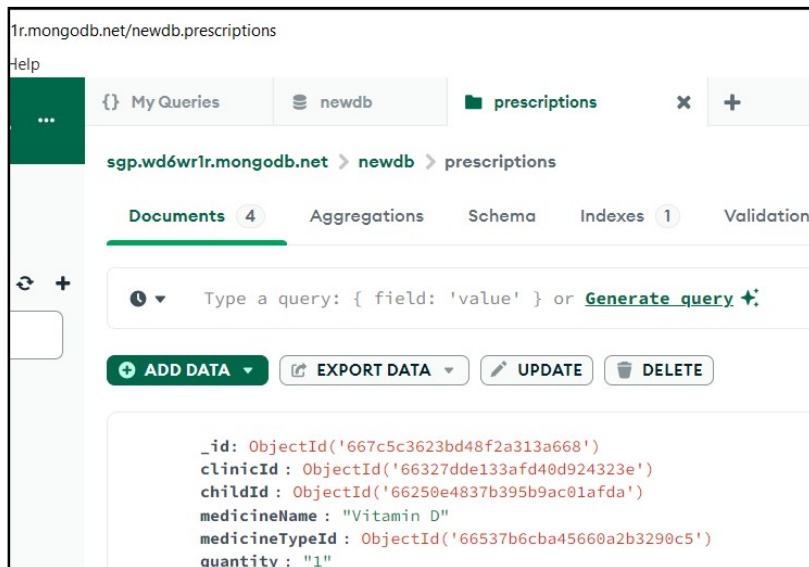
1r.mongodb.net/newdb.prescriptions

Help

...

{} My Queries

newdb

prescriptions

×

+

sgp.wd6wr1r.mongodb.net > newdb > prescriptions

Documents 4

Aggregations

Schema

Indexes 1

Validation

+

Type a query: { field: 'value' } or Generate query

ADD DATA

EXPORT DATA

UPDATE

DELETE

_id: ObjectId('667c5c3623bd48f2a313a668')
clinicId: ObjectId('66327dde133afd40d924323e')
childId: ObjectId('66250e4837b395b9ac01afda')
medicineName: "Vitamin D"
medicineTypeId: ObjectId('66537b6cba45660a2b3290c5')
quantity: "1"